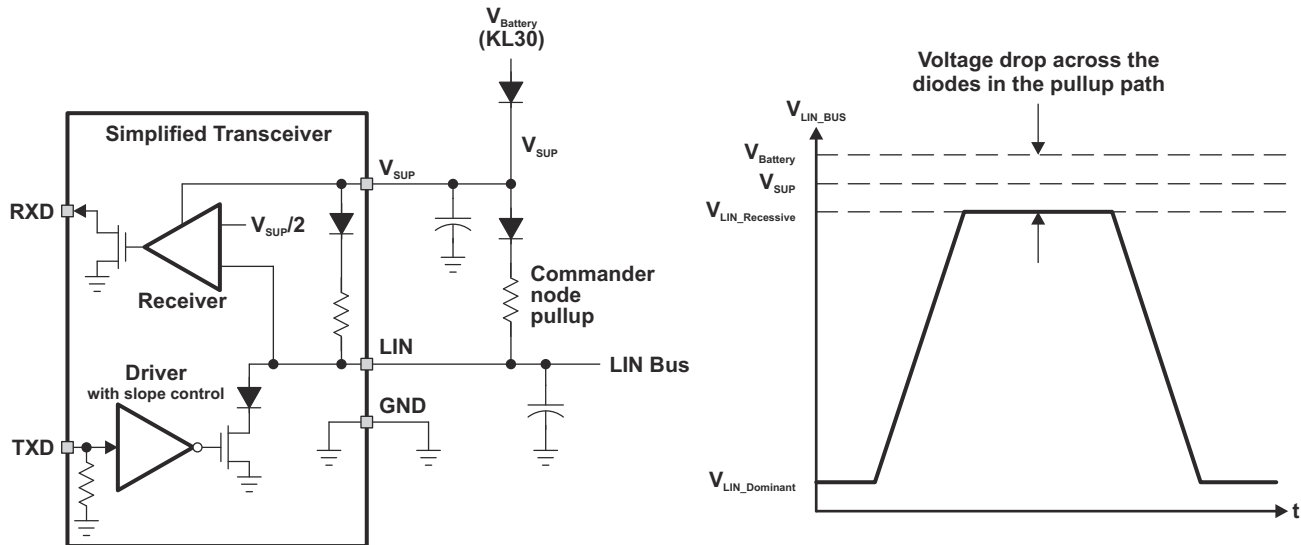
$V_{Battery}$
(KL30)

Simplified Transceiver

$V_{SUP}$

$V_{SUP}$

RXD

$V_{SUP}/2$

Receiver

Commander node pullup

LIN

LIN Bus

Driver
with slope control

GND

TXD

Voltage drop across the diodes in the pullup path

$V_{LIN\_BUS}$

$V_{Battery}$

$V_{SUP}$

$V_{LIN\_Recessive}$

$V_{LIN\_Dominant}$

t